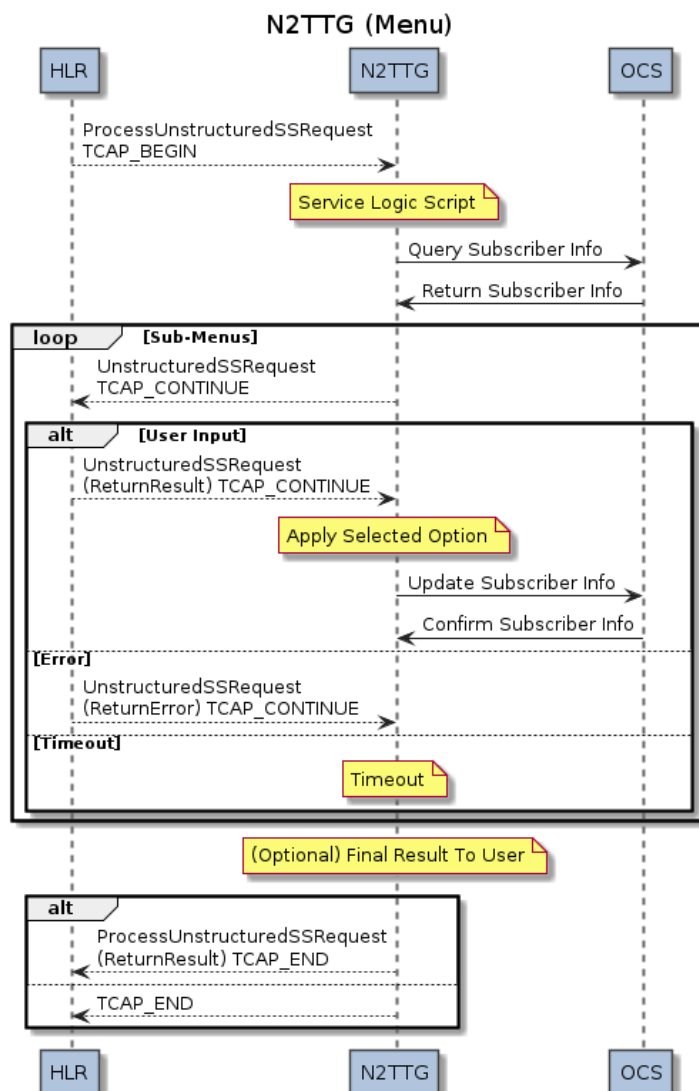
N2TTG (Menu)

HLR

N2TTG

OCS

ProcessUnstructuredSSRequest
TCAP_BEGIN

Service Logic Script

Query Subscriber Info

Return Subscriber Info

loop [Sub-Menus]

UnstructuredSSRequest
TCAP_CONTINUE

alt [User Input]

UnstructuredSSRequest
(ReturnResult) TCAP_CONTINUE

Apply Selected Option

Update Subscriber Info

Confirm Subscriber Info

[Error]

UnstructuredSSRequest
(ReturnError) TCAP_CONTINUE

[Timeout]

Timeout

(Optional) Final Result To User

alt

ProcessUnstructuredSSRequest
(ReturnResult) TCAP_END

TCAP_END

HLR

N2TTG

OCS